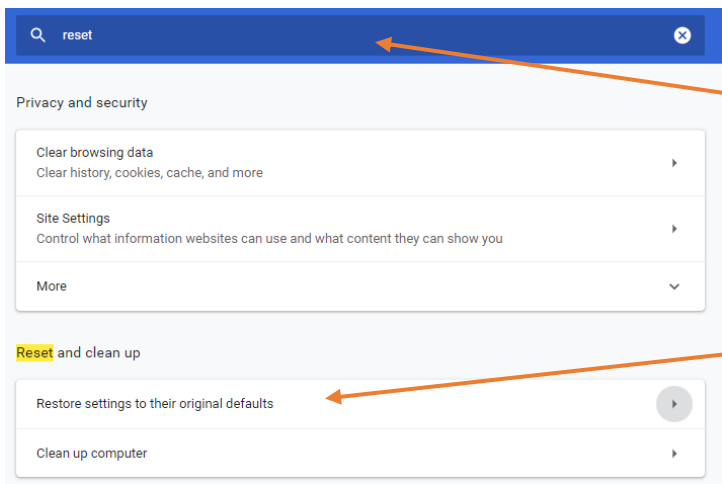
reset

Privacy and security

Clear browsing data
Clear history, cookies, cache, and more

Site Settings
Control what information websites can use and what content they can show you

More

Reset and clean up

Restore settings to their original defaults

Clean up computer